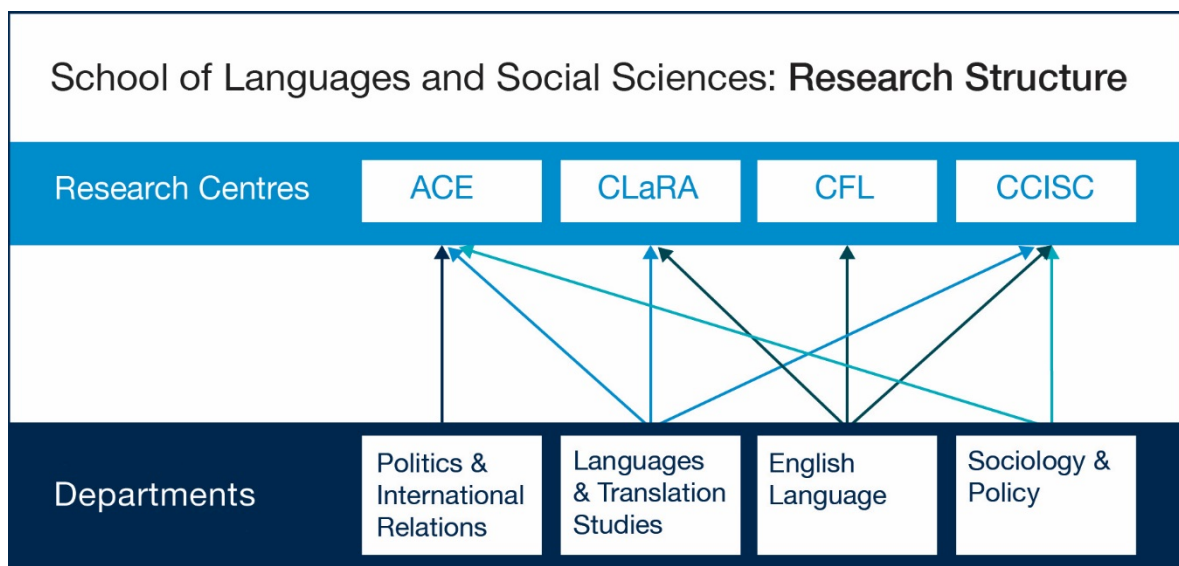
School of Languages and Social Sciences: **Research Structure**

Research Centres

ACE

CLaRA

CFL

CCISC

Departments

Politics & International Relations

Languages & Translation Studies

English Language

Sociology & Policy